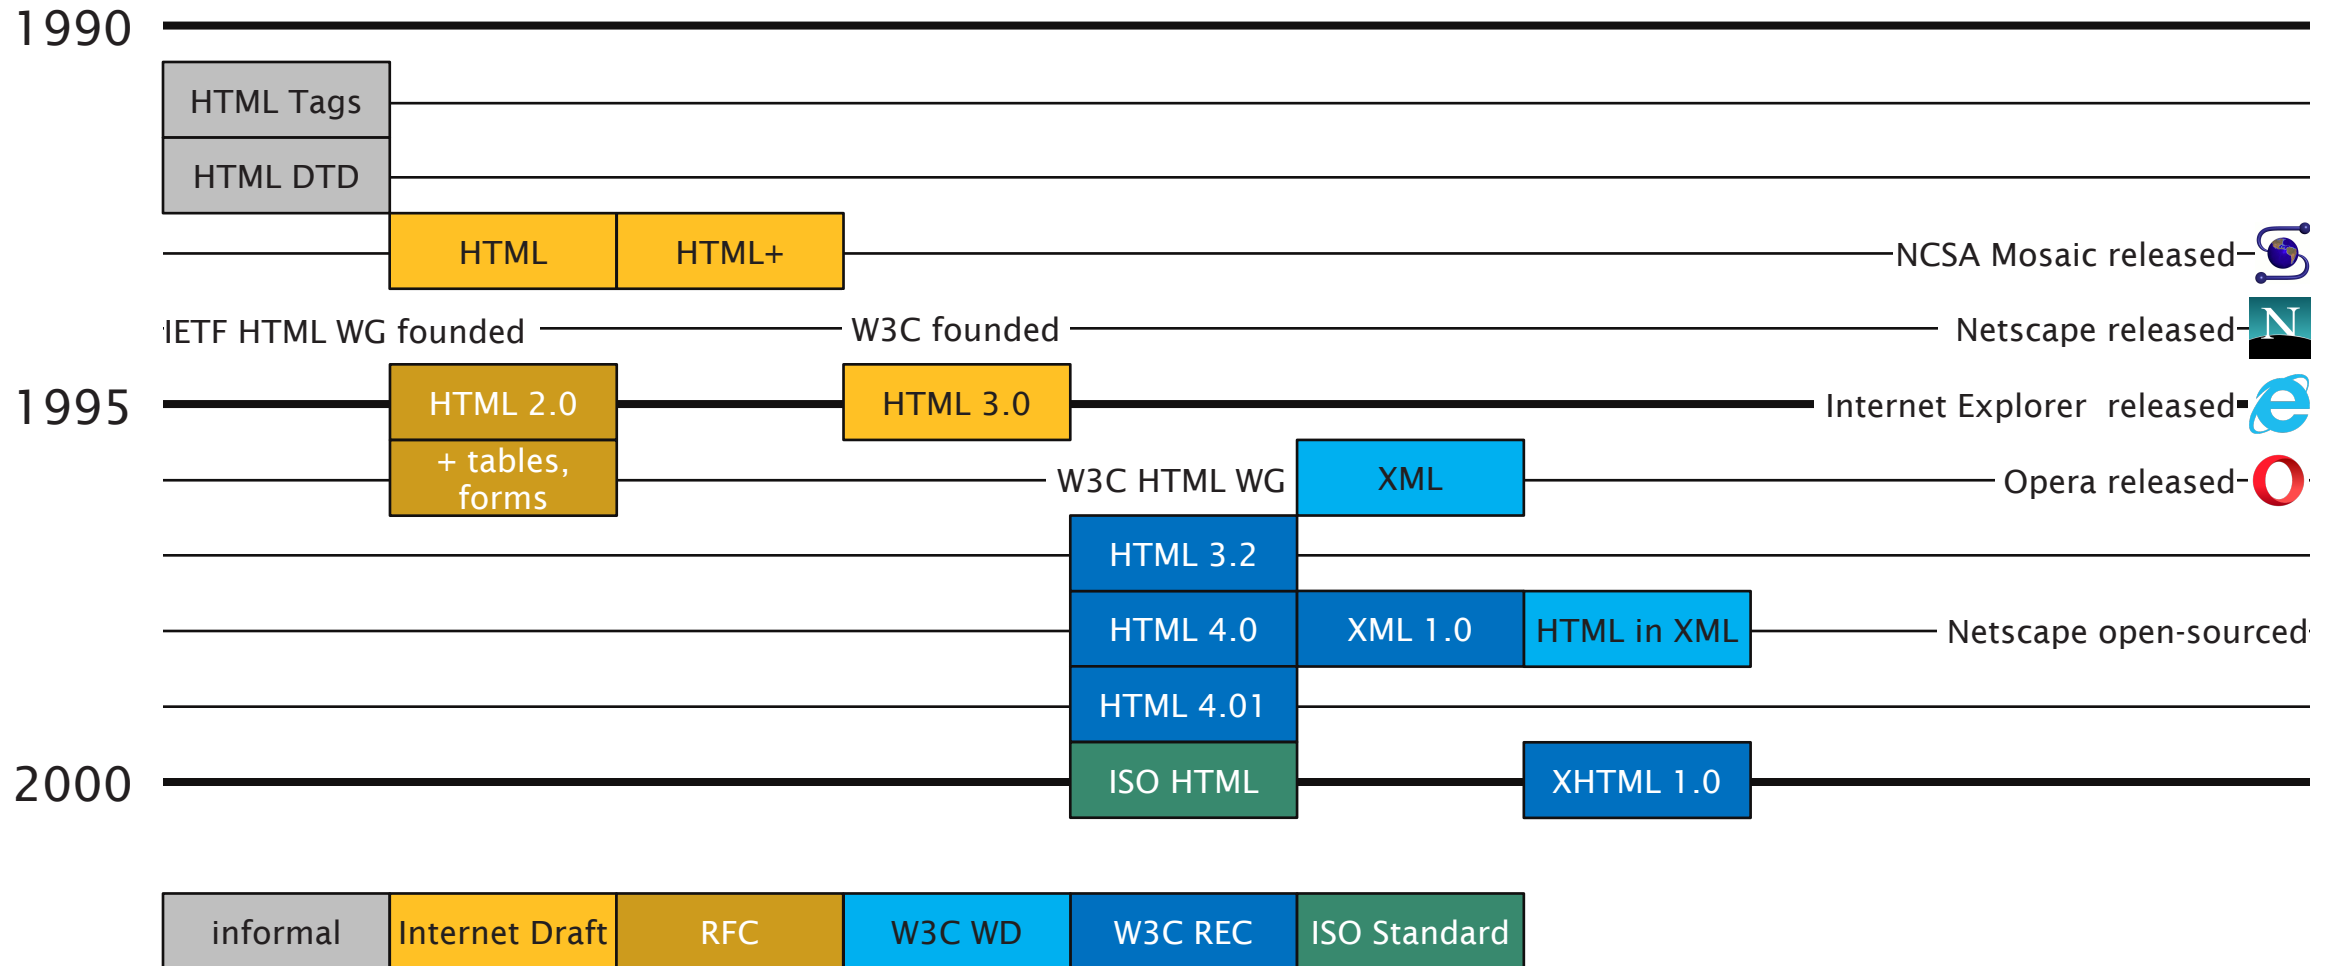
1990

HTML Tags

HTML DTD

HTML HTML+ NCSA Mosaic released

IETF HTML WG founded W3C founded Netscape released

1995 HTML 2.0 HTML 3.0 Internet Explorer released

+ tables, forms

W3C HTML WG XML Opera released

HTML 3.2

HTML 4.0 XML 1.0 HTML in XML Netscape open-sourced

HTML 4.01

2000 ISO HTML XHTML 1.0

| informal | Internet Draft | RFC | W3C WD | W3C REC | ISO Standard |
|---|---|---|---|---|---|